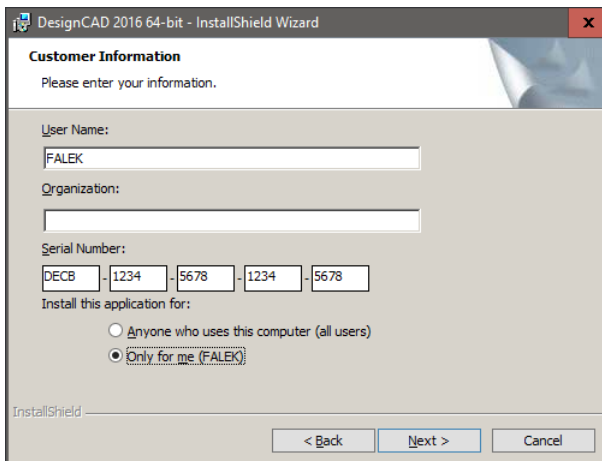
DesignCAD 2016 64-bit - InstallShield Wizard

x

Customer Information

Please enter your information.

User Name:

FALEK

Organization:

Serial Number:

DECB - 1234 - 5678 - 1234 - 5678

Install this application for:

Anyone who uses this computer (all users)

Only for me (FALEK)

InstallShield

< Back

Next >

Cancel